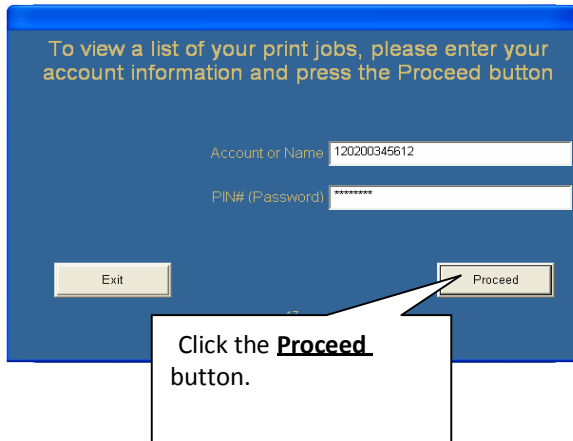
To view a list of your print jobs, please enter your account information and press the Proceed button

Account or Name 120200345612

PIN# (Password) ********

Exit

Proceed

Click the **Proceed** button.